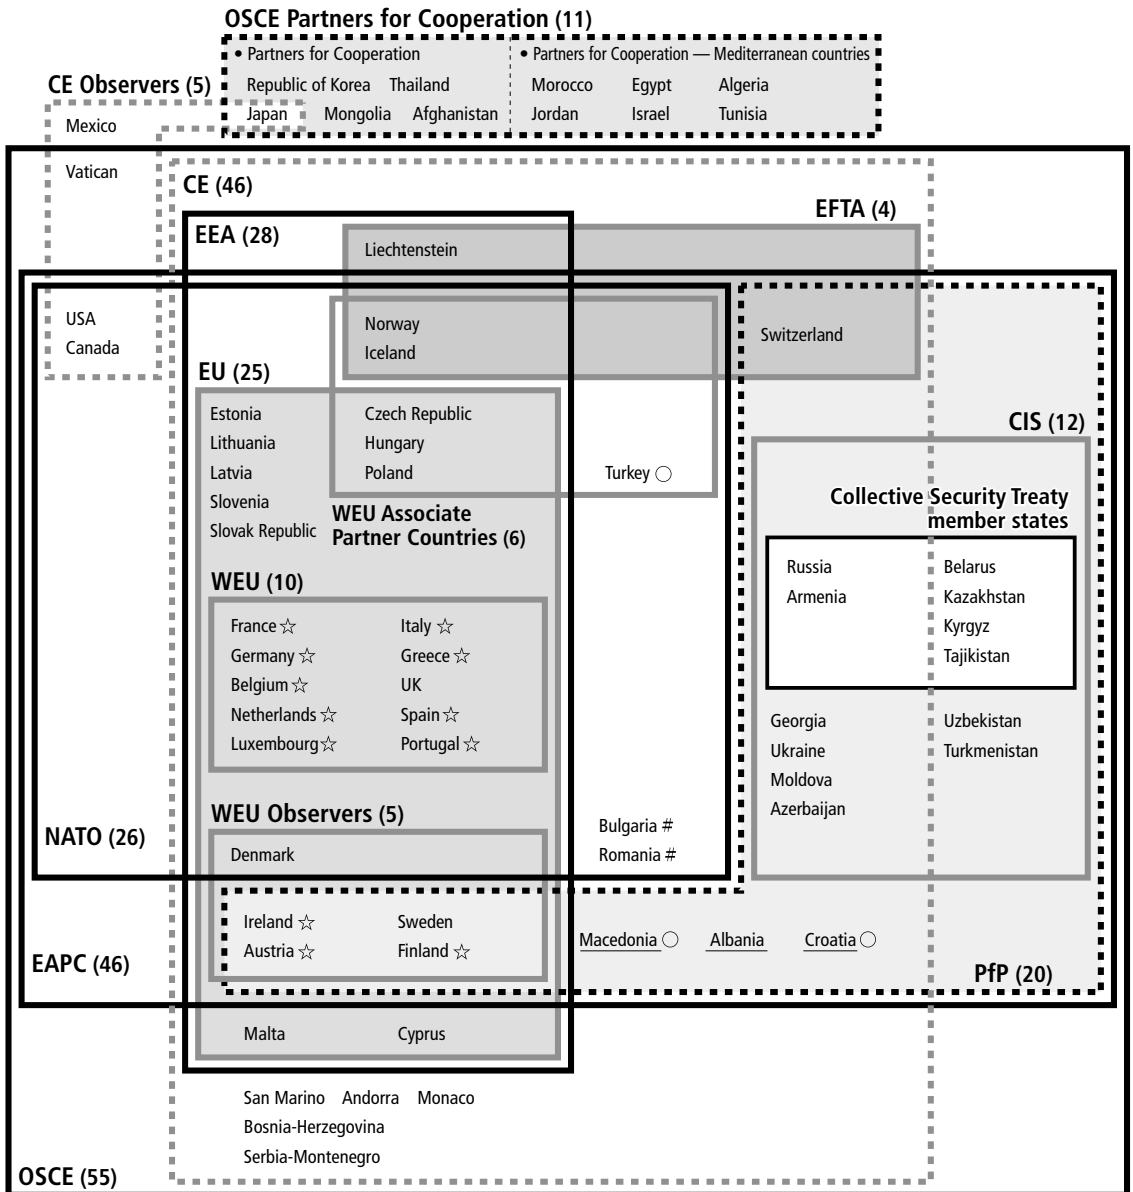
OSCE Partners for Cooperation (11)

• Partners for Cooperation
Republic of Korea Thailand
Japan Mongolia Afghanistan

• Partners for Cooperation — Mediterranean countries
Morocco Egypt Algeria
Jordan Israel Tunisia

CE Observers (5)
Mexico
Vatican
USA
Canada

CE (46)

EFTA (4)

EEA (28)

Liechtenstein

Norway
Iceland

Switzerland

EU (25)

Estonia
Lithuania
Latvia
Slovenia
Slovak Republic

Czech Republic
Hungary
Poland

Turkey ○

WEU Associate Partner Countries (6)

CIS (12)

Collective Security Treaty member states

Russia
Armenia

Belarus
Kazakhstan
Kyrgyz
Tajikistan

WEU (10)

France ☆ Italy ☆
Germany ☆ Greece ☆
Belgium ☆ UK
Netherlands ☆ Spain ☆
Luxembourg ☆ Portugal ☆

Georgia
Ukraine
Moldova
Azerbaijan

Uzbekistan
Turkmenistan

WEU Observers (5)

NATO (26)

Denmark

Bulgaria #
Romania #

Ireland ☆ Sweden
Austria ☆ Finland ☆

Macedonia ○ Albania Croatia ○

EAPC (46)

PfP (20)

Malta Cyprus

San Marino Andorra Monaco
Bosnia-Herzegovina
Serbia-Montenegro

OSCE (55)